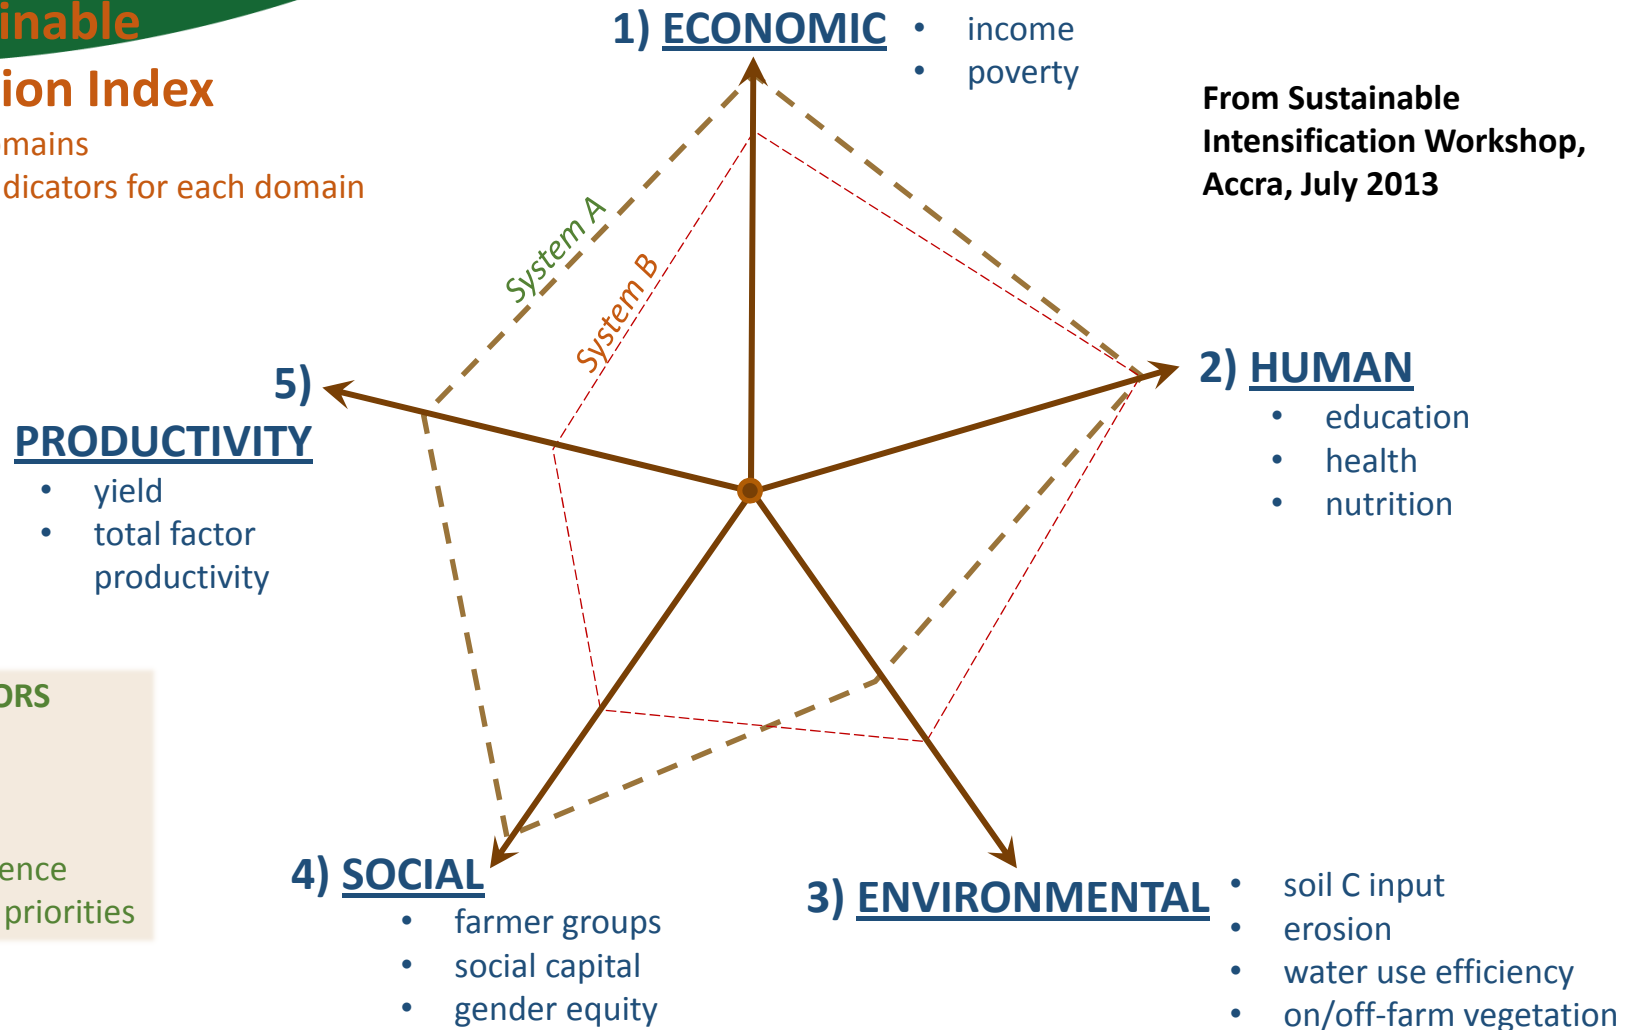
inable
ion Index
mains
dicators for each domain

1) ECONOMIC
• income
• poverty

From Sustainable Intensification Workshop, Accra, July 2013

System A
System B

5) PRODUCTIVITY
• yield
• total factor productivity

2) HUMAN
• education
• health
• nutrition

ORS

ence
priorities

4) SOCIAL
• farmer groups
• social capital
• gender equity

3) ENVIRONMENTAL
• soil C input
• erosion
• water use efficiency
• on/off-farm vegetation